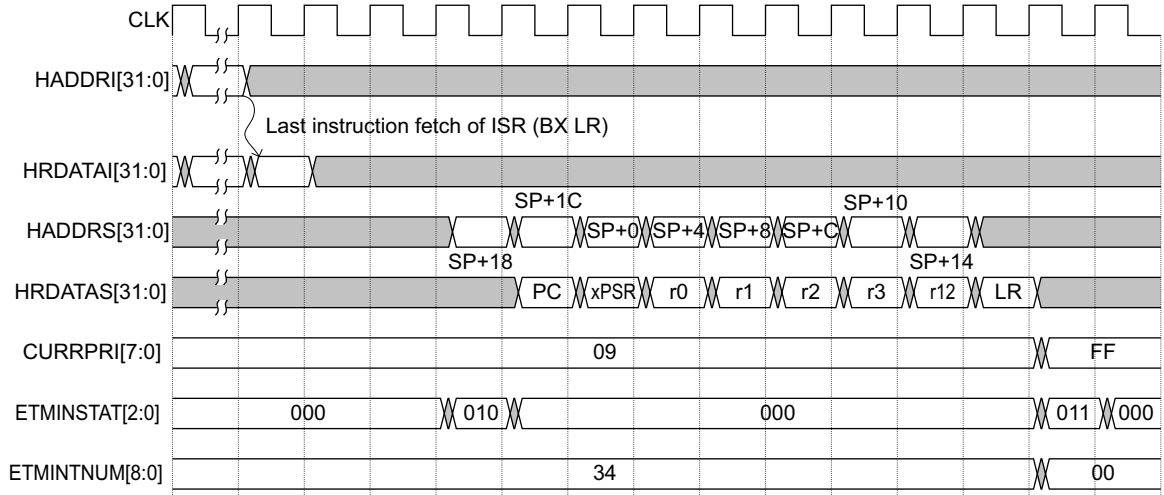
CLK

HADDRI[31:0]

Last instruction fetch of ISR (BX LR)

HRDATAI[31:0]

SP+1C

SP+10

HADDRS[31:0] SP+0 SP+4 SP+8 SP+C

SP+18

SP+14

HRDATAS[31:0] PC xPSR r0 r1 r2 r3 r12 LR

CURRPRI[7:0] 09 FF

ETMINSTAT[2:0] 000 010 000 011 000

ETMINTNUM[8:0] 34 00